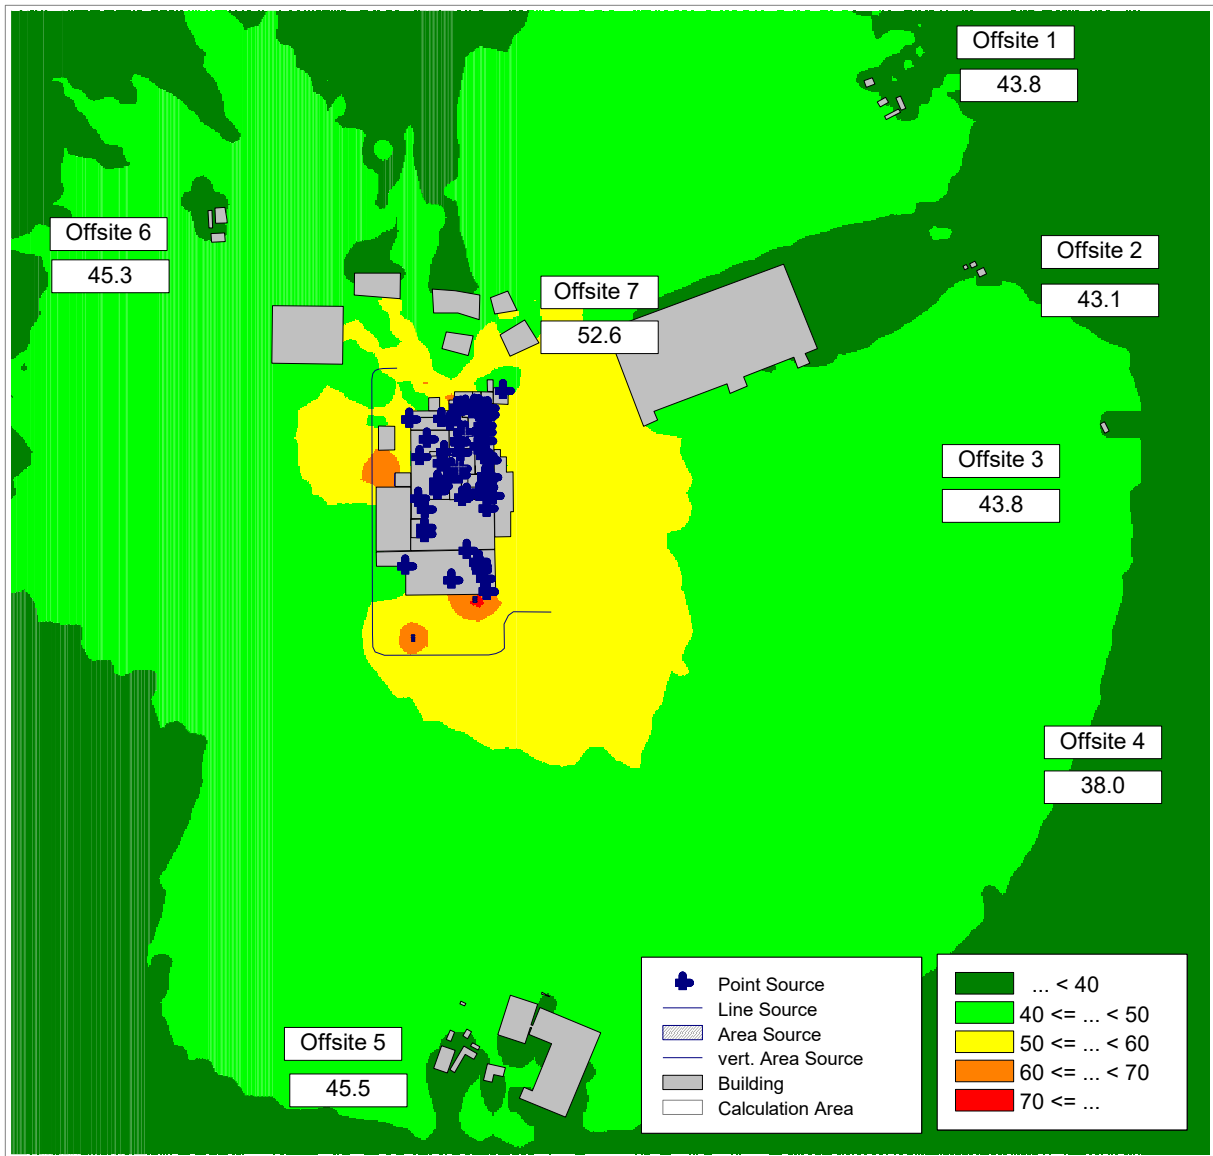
Offsite 1
43.8

Offsite 6
45.3

Offsite 2
43.1

Offsite 7
52.6

Offsite 3
43.8

Offsite 4
38.0

Offsite 5
45.5

Point Source
Line Source
Area Source
vert. Area Source
Building
Calculation Area

... < 40
40 <= ... < 50
50 <= ... < 60
60 <= ... < 70
70 <= ...